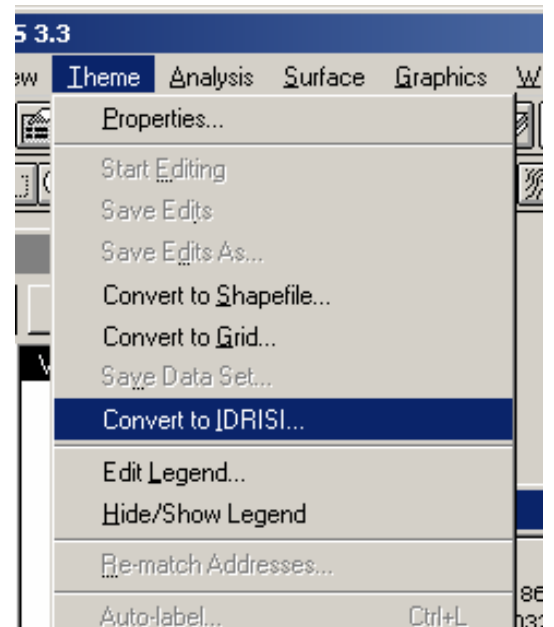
S 3.3

ew Theme Analysis Surface Graphics W

Properties...

Start Editing

Save Edits

Save Edits As...

Convert to Shapefile...

Convert to Grid...

Save Data Set...

Convert to IDRISI...

Edit Legend...

Hide/Show Legend

Re-match Addresses...

Auto-label... Ctrl+L

86

33